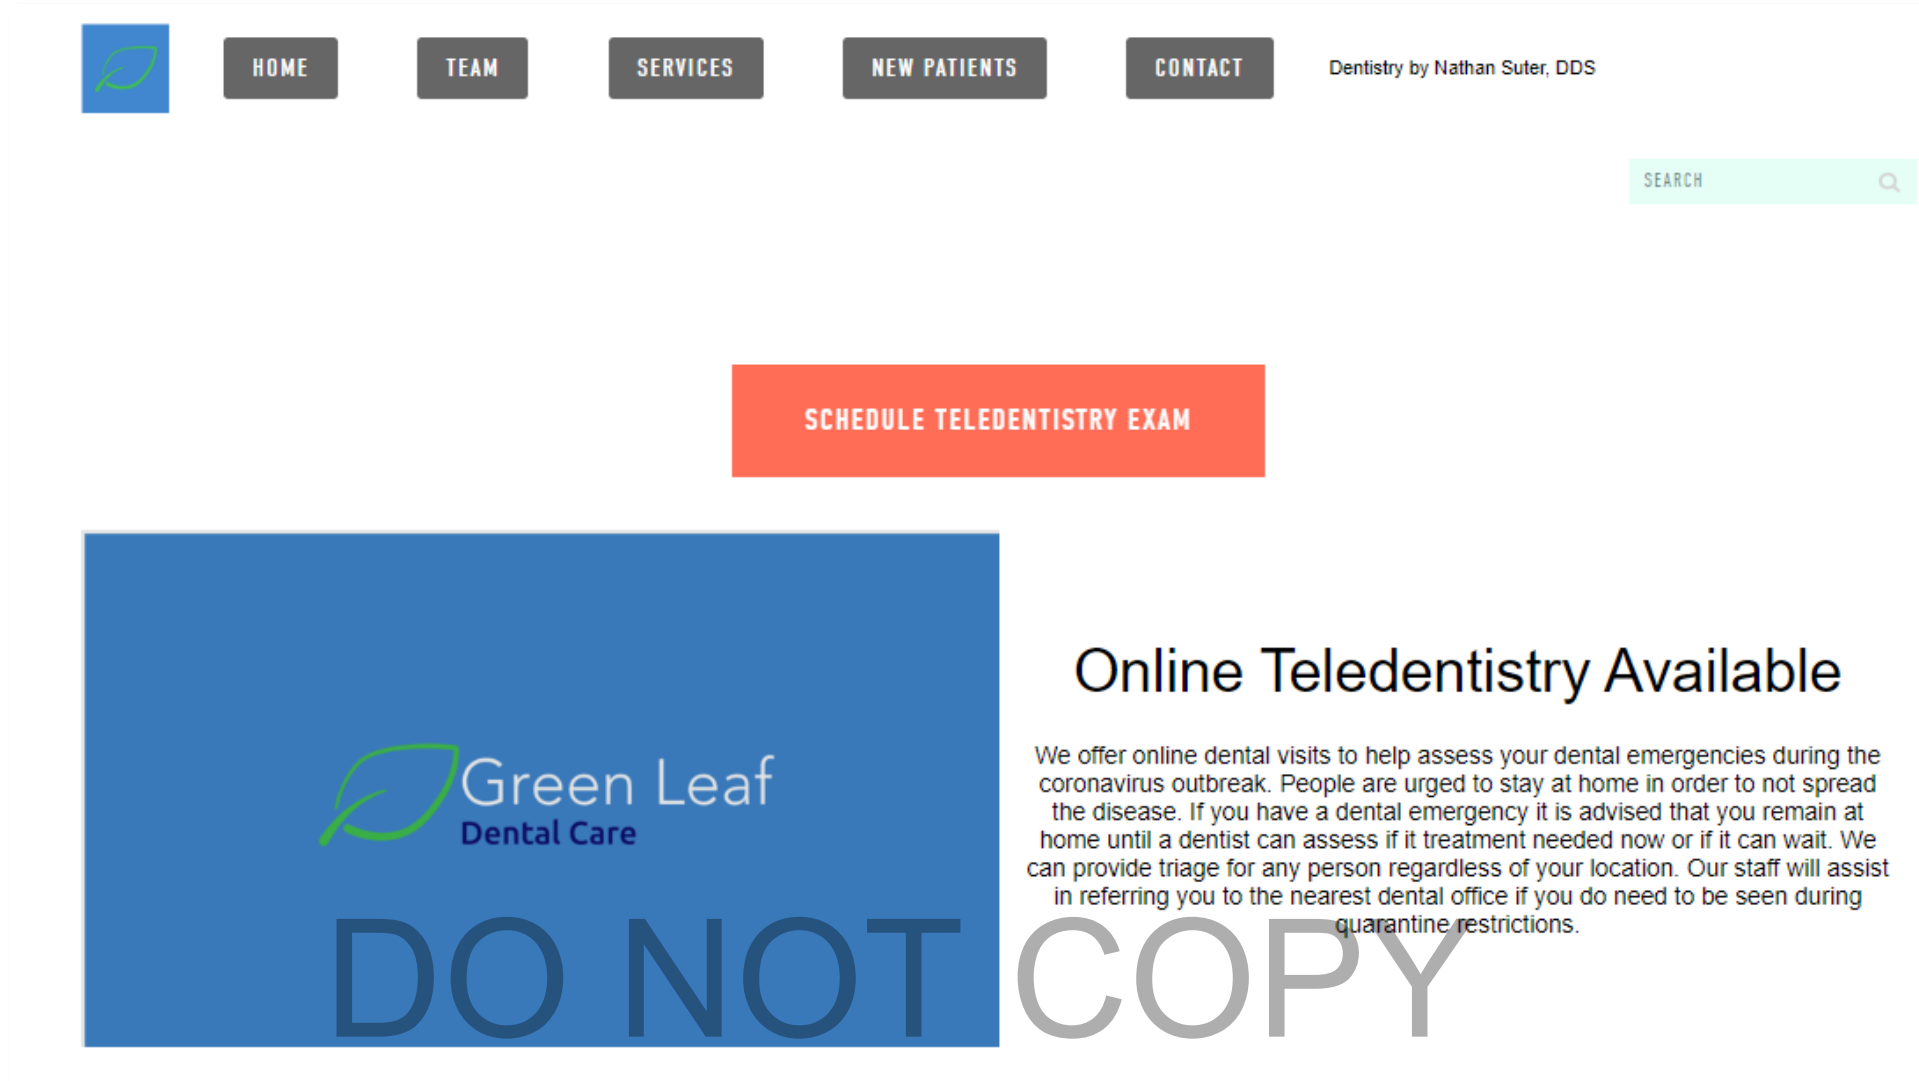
HOME TEAM SERVICES NEW PATIENTS CONTACT Dentistry by Nathan Suter, DDS

SEARCH

SCHEDULE TELEDENTISTRY EXAM

Green Leaf
Dental Care

Online Teledentistry Available

We offer online dental visits to help assess your dental emergencies during the coronavirus outbreak. People are urged to stay at home in order to not spread the disease. If you have a dental emergency it is advised that you remain at home until a dentist can assess if it treatment needed now or if it can wait. We can provide triage for any person regardless of your location. Our staff will assist in referring you to the nearest dental office if you do need to be seen during quarantine restrictions.

DO NOT COPY